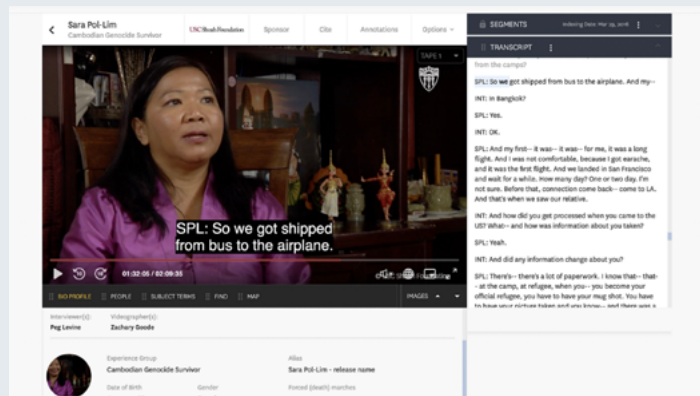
Sara Pol-Lim
Cambodian Genocide Survivor

USC Shoah Foundation

Sponsor

Clips

Annotations

Options

SEGMENTS

Indexing Date: Mar 29, 2016

TRANSCRIPT

TAPE 1

SPL: So we got shipped from bus to the airplane.

01:32:05 / 02:09:35

BIO PROFILE

PEOPLE

SUBJECT TERMS

FIND

MAP

IMAGES

Interviewer(s):
Peg Levine

Videographer(s):
Zachary Goode

Experience Group
Cambodian Genocide Survivor

Alias
Sara Pol-Lim - release name

Date of Birth

Gender

Forced (death) marches

from the camps?

SPL: So we got shipped from bus to the airplane. And my--

INT: In Bangkok?

SPL: Yes.

INT: OK.

SPL: And my first-- it was-- it was-- for me, it was a long flight. And I was not comfortable, because I got earache, and it was the first flight. And we landed in San Francisco and wait for a while. How many day? One or two day. I'm not sure. Before that, connection come back-- come to LA. And that's when we saw our relative.

INT: And how did you get processed when you came to the US? What-- and how was information about you taken?

SPL: Yeah.

INT: And did any information change about you?

SPL: There's-- there's a lot of paperwork. I know that-- that-- at the camp, at refugee, when you-- you become your official refugee, you have to have your mug shot. You have to have your picture taken and you know-- and there was a